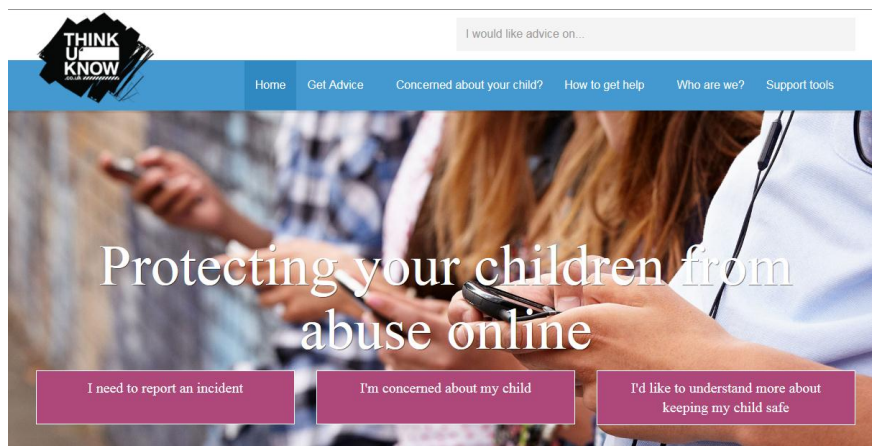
THINK U KNOW

I would like advice on...

Home Get Advice Concerned about your child? How to get help Who are we? Support tools

Protecting your children from abuse online

I need to report an incident

I'm concerned about my child

I'd like to understand more about keeping my child safe